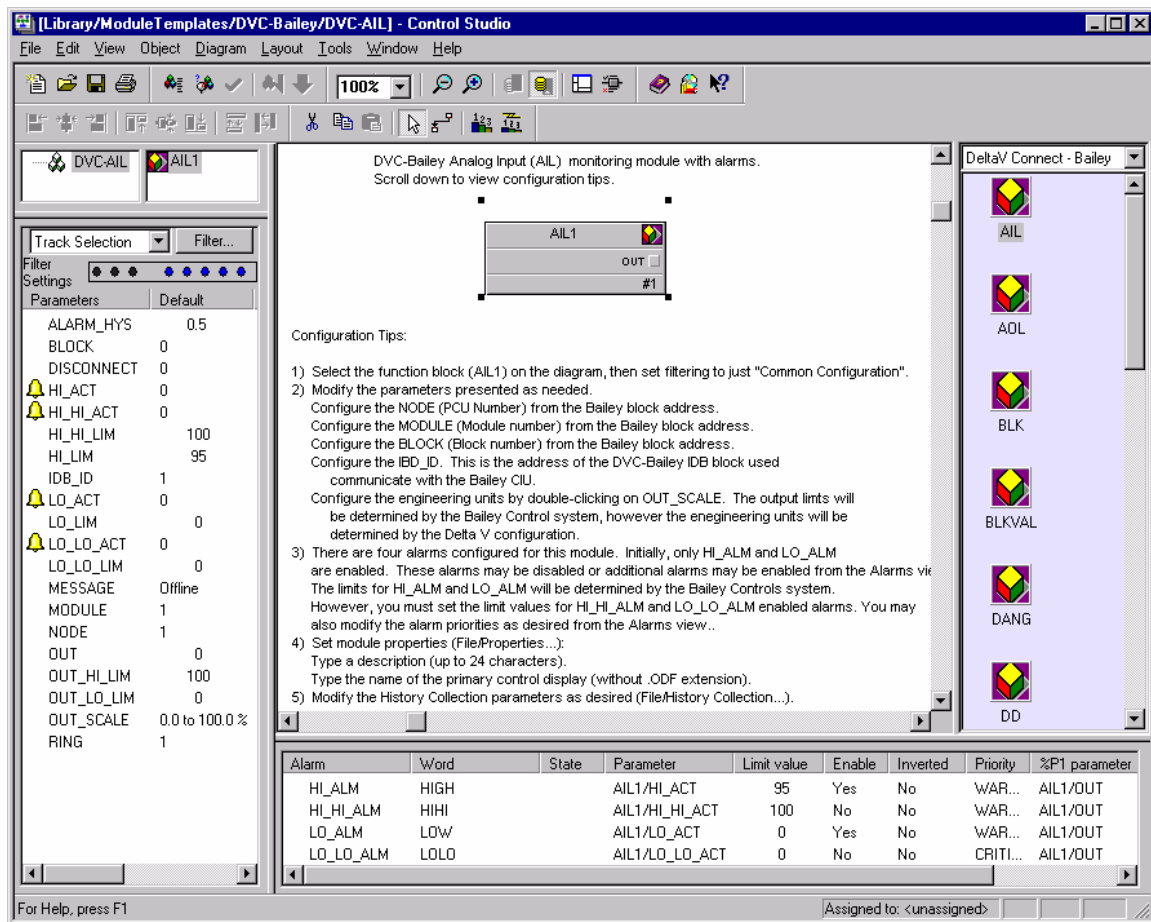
[Library/ModuleTemplates/DVC-Bailey/DVC-AIL] - Control Studio

File Edit View Object Diagram Layout Tools Window Help

100%

DVC-AIL

AIL1

Track Selection

Filter...

Filter Settings

| Parameters | Default |
|---|---|
| ALARM_HYS | 0.5 |
| BLOCK | 0 |
| DISCONNECT | 0 |
| HI_ACT | 0 |
| HI_HI_ACT | 0 |
| HI_HI_LIM | 100 |
| HI_LIM | 95 |
| IDB_ID | 1 |
| LO_ACT | 0 |
| LO_LIM | 0 |
| LO_LO_ACT | 0 |
| LO_LO_LIM | 0 |
| MESSAGE | Offline |
| MODULE | 1 |
| NODE | 1 |
| OUT | 0 |
| OUT_HI_LIM | 100 |
| OUT_LO_LIM | 0 |
| OUT_SCALE | 0.0 to 100.0 % |
| RING | 1 |

DVC-Bailey Analog Input (AIL) monitoring module with alarms.
Scroll down to view configuration tips.

AIL1

OUT

#1

Configuration Tips:

1) Select the function block (AIL1) on the diagram, then set filtering to just "Common Configuration".
2) Modify the parameters presented as needed.
Configure the NODE (PCU Number) from the Bailey block address.
Configure the MODULE (Module number) from the Bailey block address.
Configure the BLOCK (Block number) from the Bailey block address.
Configure the IBD_ID. This is the address of the DVC-Bailey IDB block used communicate with the Bailey CIU.
Configure the engineering units by double-clicking on OUT_SCALE. The output limts will be determined by the Bailey Control system, however the enegineering units will be determined by the Delta V configuration.
3) There are four alarms configured for this module. Initially, only HI_ALM and LO_ALM are enabled. These alarms may be disabled or additional alarms may be enabled from the Alarms vie
The limits for HI_ALM and LO_ALM will be determined by the Bailey Controls system.
However, you must set the limit values for HI_HI_ALM and LO_LO_ALM enabled alarms. You may also modify the alarm priorities as desired from the Alarms view..
4) Set module properties (File/Properties...):
Type a description (up to 24 characters).
Type the name of the primary control display (without .ODF extension).
5) Modify the History Collection parameters as desired (File/History Collection...).

DeltaV Connect - Bailey

AIL

AOL

BLK

BLKVAL

DANG

DD

| Alarm | Word | State | Parameter | Limit value | Enable | Inverted | Priority | %P1 parameter |
|---|---|---|---|---|---|---|---|---|
| HI_ALM | HIGH | | AIL1/HI_ACT | 95 | Yes | No | WAR... | AIL1/OUT |
| HI_HI_ALM | HIHI | | AIL1/HI_HI_ACT | 100 | No | No | WAR... | AIL1/OUT |
| LO_ALM | LOW | | AIL1/LO_ACT | 0 | Yes | No | WAR... | AIL1/OUT |
| LO_LO_ALM | LOLO | | AIL1/LO_LO_ACT | 0 | No | No | CRITI... | AIL1/OUT |

For Help, press F1

Assigned to: <unassigned>